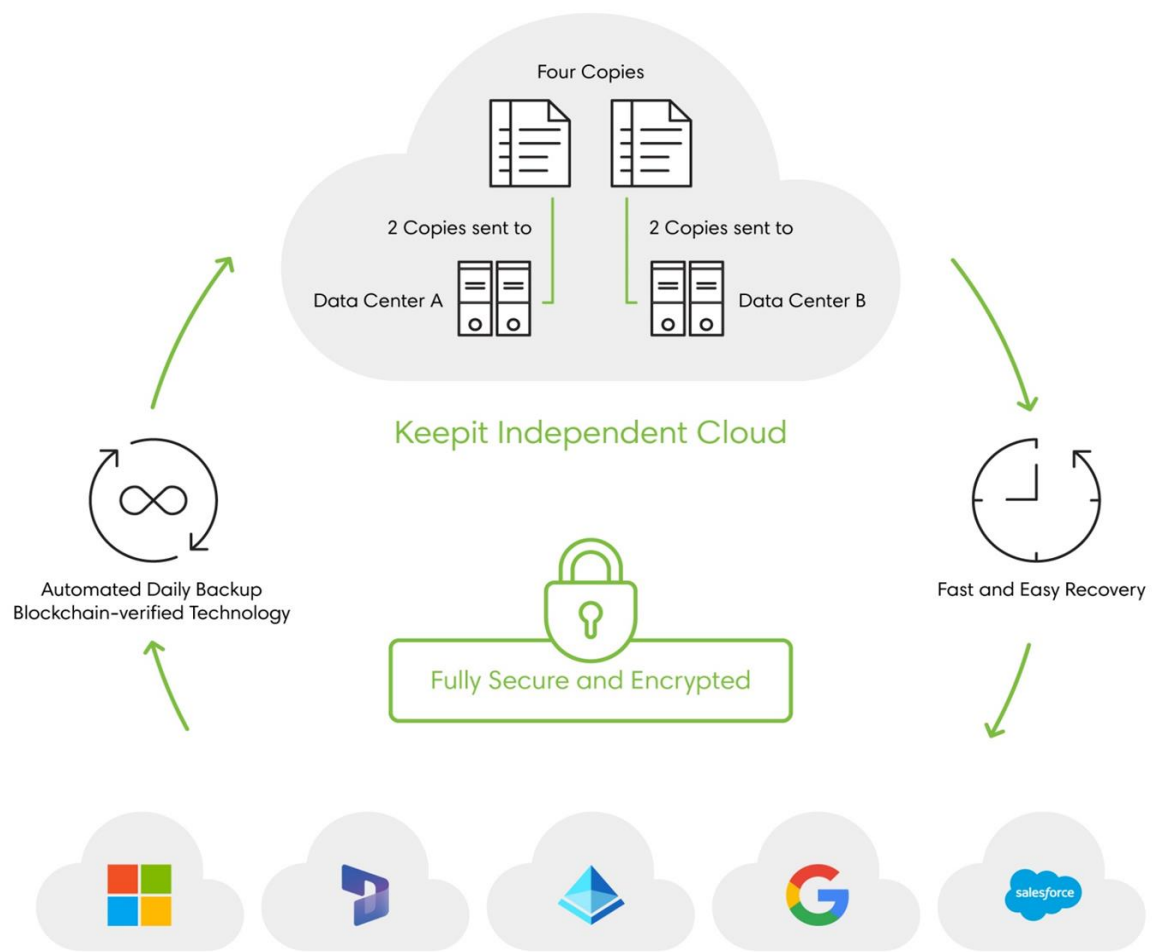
Four Copies

2 Copies sent to

Data Center A

2 Copies sent to

Data Center B

Keepit Independent Cloud

Automated Daily Backup
Blockchain-verified Technology

Fast and Easy Recovery

Fully Secure and Encrypted

salesforce